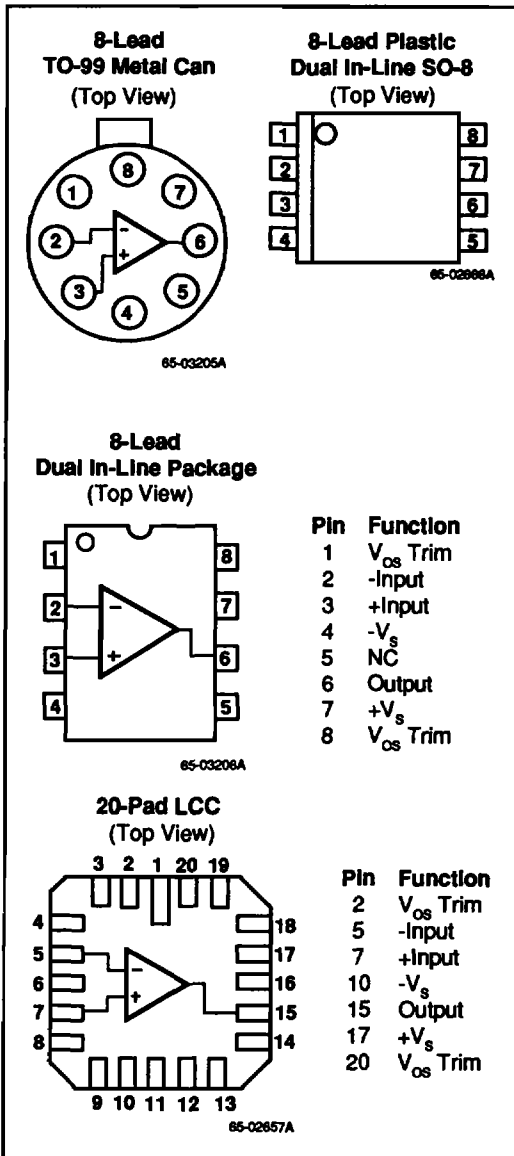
8-Lead
TO-99 Metal Can
(Top View)

8
1
7
2
-
+
6
3
5
4

65-03205A

8-Lead Plastic
Dual In-Line SO-8
(Top View)

1
2
3
4
8
7
6
5

65-02666A

8-Lead
Dual In-Line Package
(Top View)

1
2
3
4
8
7
6
5
−
+

65-03206A

| Pin | Function |
|---|---|
| 1 | $V_{os}$ Trim |
| 2 | -Input |
| 3 | +Input |
| 4 | $-V_s$ |
| 5 | NC |
| 6 | Output |
| 7 | $+V_s$ |
| 8 | $V_{os}$ Trim |

20-Pad LCC
(Top View)

3 2 1 20 19
4
5
6
7
8
18
17
16
15
14
−
+
9 10 11 12 13

65-02657A

| Pin | Function |
|---|---|
| 2 | $V_{os}$ Trim |
| 5 | -Input |
| 7 | +Input |
| 10 | $-V_s$ |
| 15 | Output |
| 17 | $+V_s$ |
| 20 | $V_{os}$ Trim |